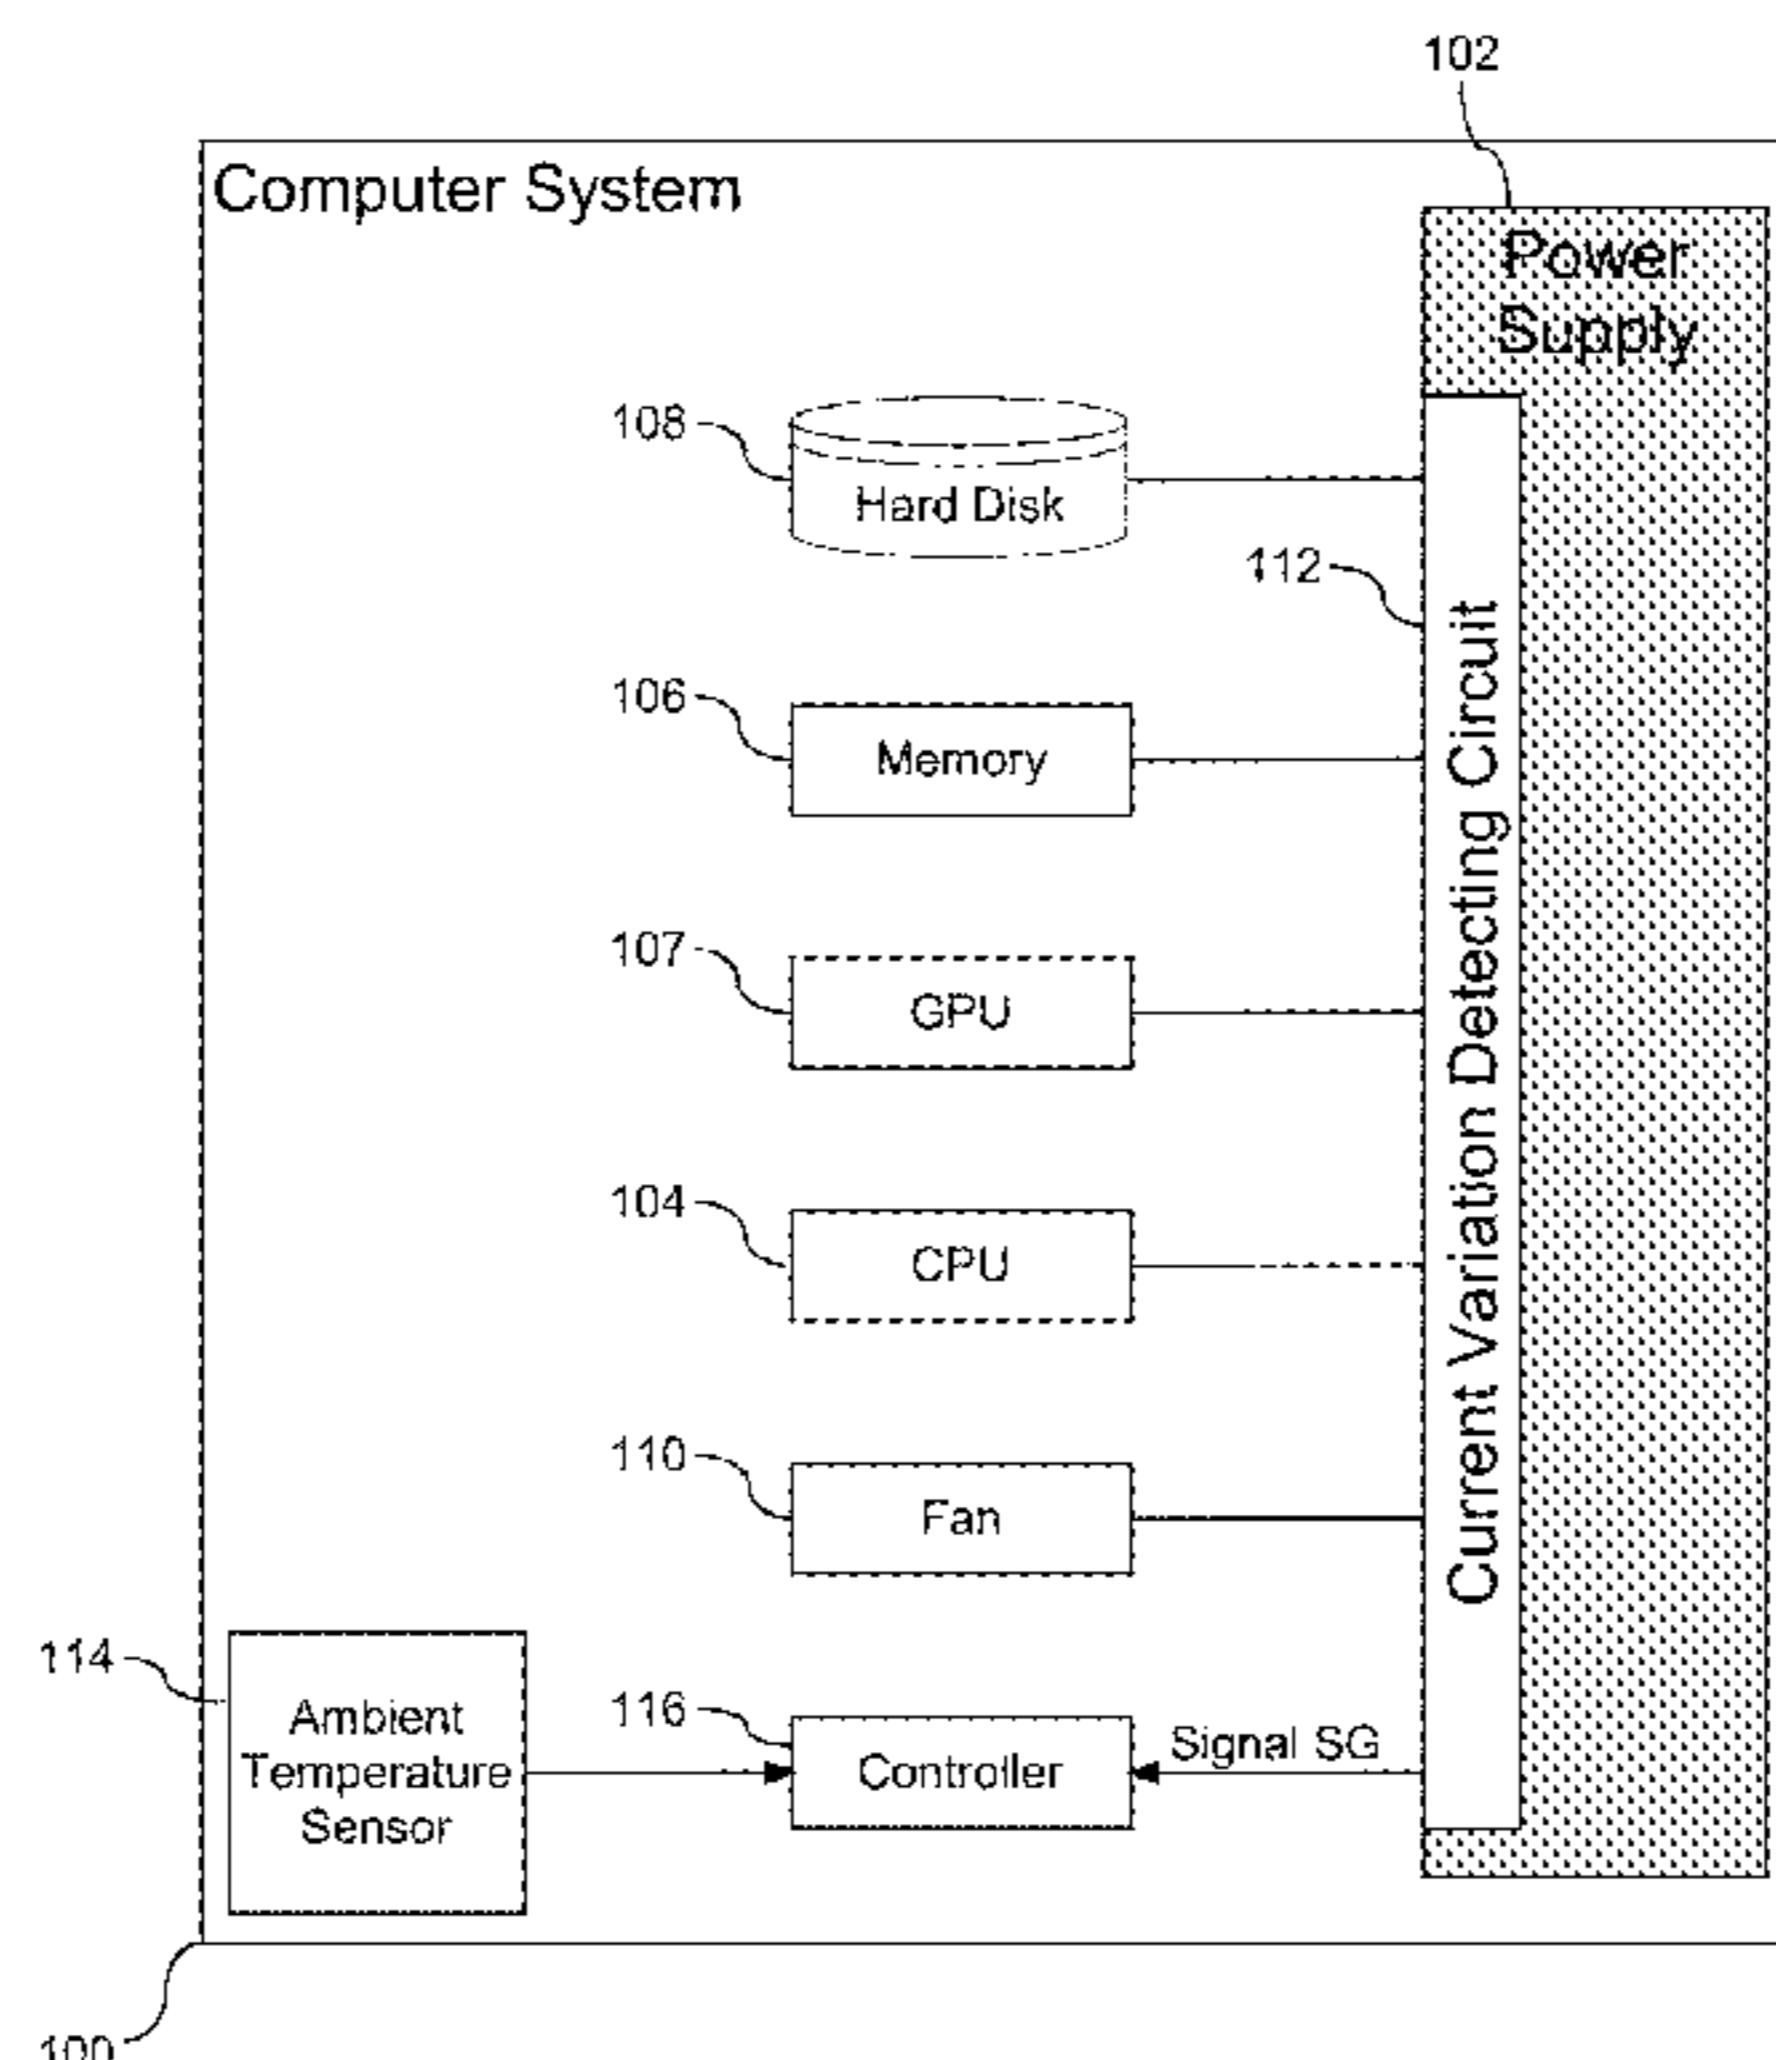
102

Computer System

Power Supply

108

Hard Disk

112

Current Variation Detecting Circuit

106

Memory

107

GPU

104

CPU

110

Fan

114

Ambient Temperature Sensor

116

Controller

Signal SG

100